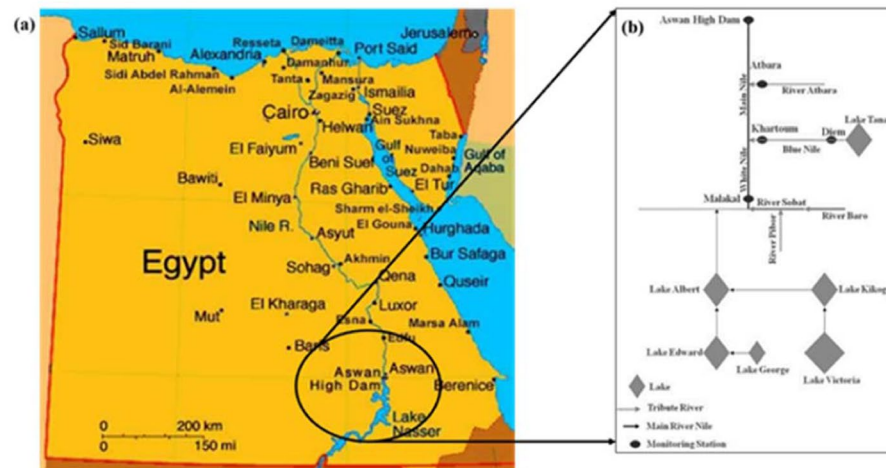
(a)

Sallum
Sid Barani
Matruh
Sidi Abdel Rahman
Al-Alemein
Alexandria
Resseta
Damietta
Damanhur
Port Said
Jerusalem
Tanta
Mansura
Zagazig
Ismailia
Cairo
Suez
Ain Sukhna
Helwan
Siwa
El Faiyum
Taba
Nuweiba
Beni Suef
Gulf of Suez
Dahab
Gulf of Aqaba
Bawiti
El Minya
Ras Gharib
El Tur
Sharm el-Sheikh
Nile R.
Asyut
El Gouna
Hurghada
Egypt
Sohag
Akhmin
Bur Safaga
Qena
Quseir
El Kharaga
Luxor
Mut
Esna
Edfu
Marsa Alam
Baris
Aswan High Dam
Aswan
Berenice
Lake Nasser
0 200 km
0 150 mi

(b)

Aswan High Dam
Atbara
River Atbara
Main Nile
Khartoum
Diem
Lake Tana
Blue Nile
White Nile
Malakal
River Sobat
River Baro
River Pibor
Lake Albert
Lake Kiko
Lake Edward
Lake George
Lake Victoria
Lake
Tribute River
Main River Nile
Monitoring Station